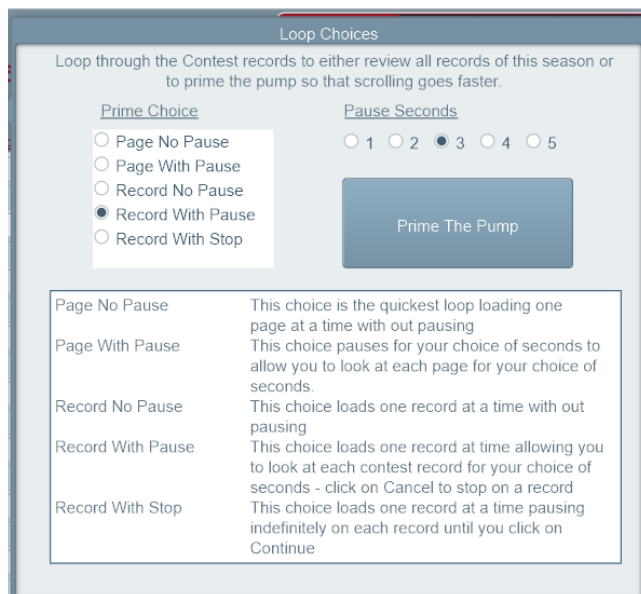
Loop Choices

Loop through the Contest records to either review all records of this season or to prime the pump so that scrolling goes faster.

Prime Choice

Page No Pause
Page With Pause
Record No Pause
Record With Pause
Record With Stop

Pause Seconds

1 2 3 4 5

Prime The Pump

| | |
|---|---|
| Page No Pause | This choice is the quickest loop loading one page at a time with out pausing |
| Page With Pause | This choice pauses for your choice of seconds to allow you to look at each page for your choice of seconds. |
| Record No Pause | This choice loads one record at a time with out pausing |
| Record With Pause | This choice loads one record at time allowing you to look at each contest record for your choice of seconds - click on Cancel to stop on a record |
| Record With Stop | This choice loads one record at a time pausing indefinitely on each record until you click on Continue |